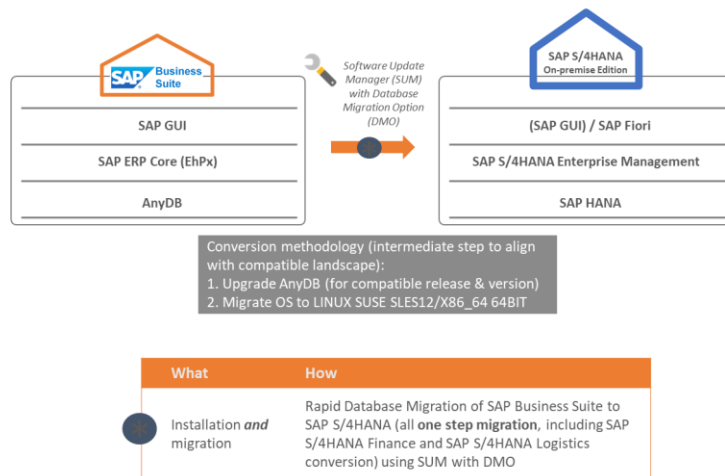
SAP Business Suite

SAP GUI

SAP ERP Core (EhPx)

AnyDB

Software Update Manager (SUM) with Database Migration Option (DMO)

SAP S/4HANA On-premise Edition

(SAP GUI) / SAP Fiori

SAP S/4HANA Enterprise Management

SAP HANA

Conversion methodology (intermediate step to align with compatible landscape):
1. Upgrade AnyDB (for compatible release & version)
2. Migrate OS to LINUX SUSE SLES12/X86_64 64BIT

| What | How |
|---|---|
| Installation *and* migration | Rapid Database Migration of SAP Business Suite to SAP S/4HANA (all **one step migration**, including SAP S/4HANA Finance and SAP S/4HANA Logistics conversion) using SUM with DMO |